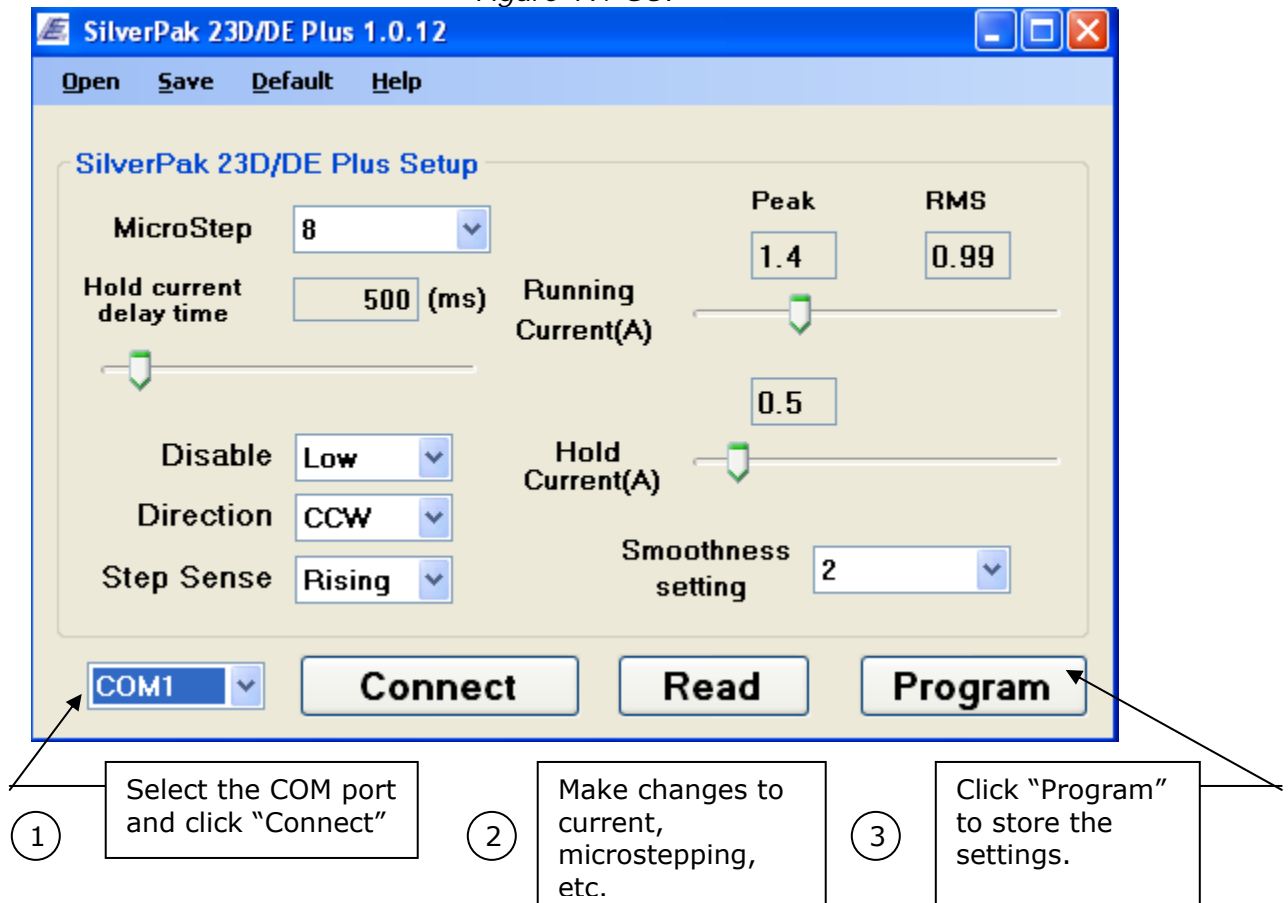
SilverPak 23D/DE Plus 1.0.12

Open Save Default Help

SilverPak 23D/DE Plus Setup

MicroStep 8

Hold current delay time 500 (ms)

Peak RMS

1.4 0.99

Running Current(A)

0.5

Disable Low

Hold Current(A)

Direction CCW

Step Sense Rising

Smoothness setting 2

COM1 Connect Read Program

1 Select the COM port and click "Connect"

2 Make changes to current, microstepping, etc.

3 Click "Program" to store the settings.